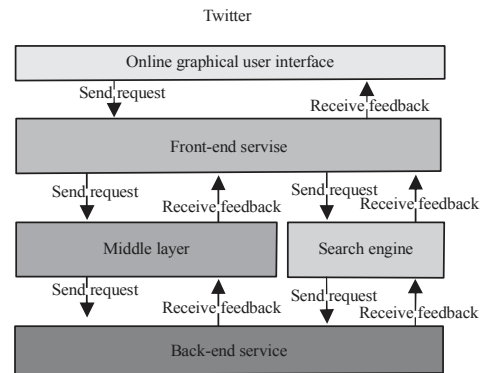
Twitter

Online graphical user interface

Send request

Receive feedback

Front-end servise

Send request

Receive feedback

Send request

Receive feedback

Middle layer

Search engine

Send request

Receive feedback

Send request

Receive feedback

Back-end service